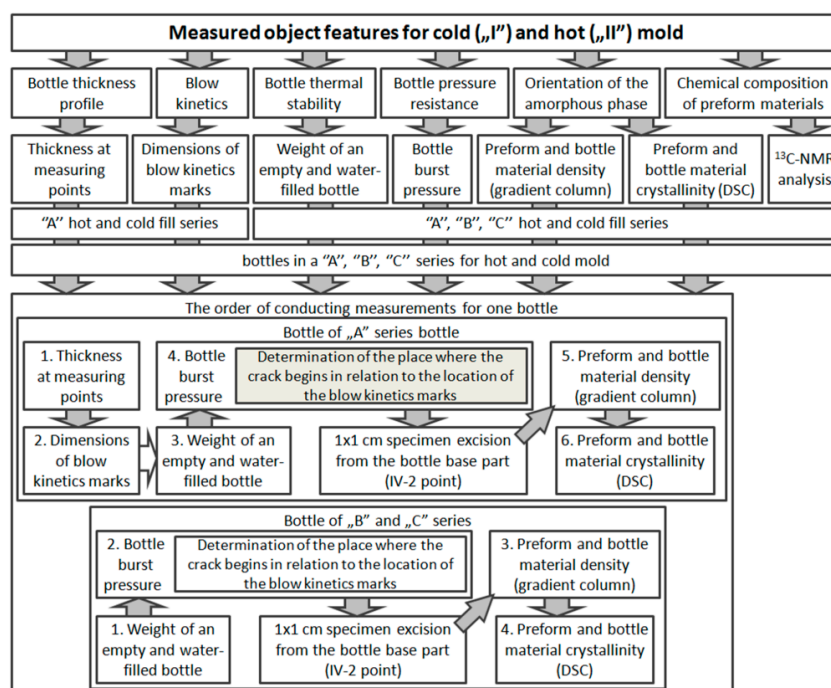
Measured object features for cold („I”) and hot („II”) mold

Bottle thickness profile

Blow kinetics

Bottle thermal stability

Bottle pressure resistance

Orientation of the amorphous phase

Chemical composition of preform materials

Thickness at measuring points

Dimensions of blow kinetics marks

Weight of an empty and water-filled bottle

Bottle burst pressure

Preform and bottle material density (gradient column)

Preform and bottle material crystallinity (DSC)

$^{13}$C-NMR analysis

"A" hot and cold fill series

"A", "B", "C" hot and cold fill series

bottles in a "A", "B", "C" series for hot and cold mold

The order of conducting measurements for one bottle

Bottle of „A" series bottle

1. Thickness at measuring points

4. Bottle burst pressure

Determination of the place where the crack begins in relation to the location of the blow kinetics marks

5. Preform and bottle material density (gradient column)

2. Dimensions of blow kinetics marks

3. Weight of an empty and water-filled bottle

1x1 cm specimen excision from the bottle base part (IV-2 point)

6. Preform and bottle material crystallinity (DSC)

Bottle of „B" and „C" series

2. Bottle burst pressure

Determination of the place where the crack begins in relation to the location of the blow kinetics marks

3. Preform and bottle material density (gradient column)

1. Weight of an empty and water-filled bottle

1x1 cm specimen excision from the bottle base part (IV-2 point)

4. Preform and bottle material crystallinity (DSC)